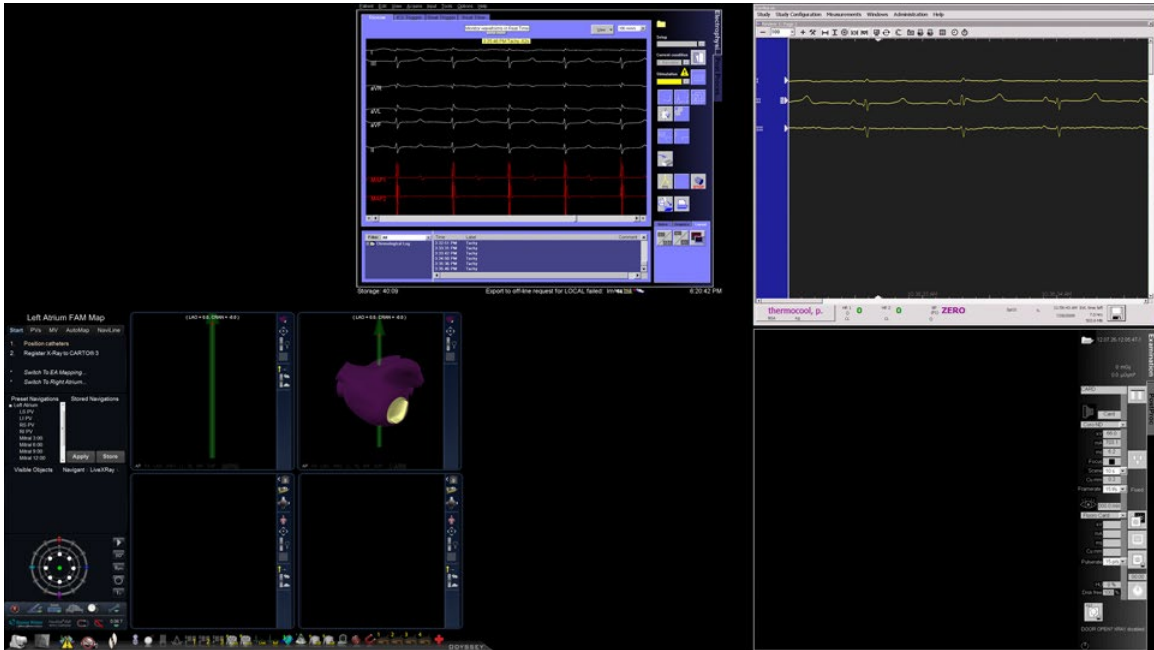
Storage: 40:09

Export to off-line request for LOCAL failed

6:20:42 PM

I

III

aVR

aVL

aVF

Electrophysiology

Study Study Configuration Measurements Windows Administration Help

thermocool, p.

ZERO

Left Atrium FAM Map

Start PVs MV AutoMap NaviLine

1. Position catheters

2. Register X-Ray to CARTO® 3

Switch To EA Mapping...

Switch To Right Atrium...

Preset Navigations

Stored Navigations

Left Atrium

LS PV

LI PV

RS PV

RI PV

Mitral 3:00

Mitral 6:00

Mitral 9:00

Mitral 12:00

Apply

Store

Visible Objects

Navigant : LiveXRay

( LAO = 0.0, CRAN = -0.0 )

( LAO = 0.0, CRAN = -0.0 )

ODYSSEY

Examination

DOOR OPEN! XRAY disabled